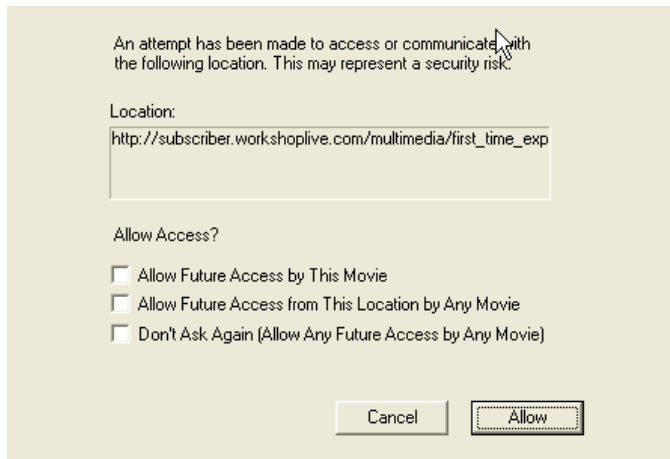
An attempt has been made to access or communicate with the following location. This may represent a security risk.

Location:

http://subscriber.workshoplive.com/multimedia/first_time_exp

Allow Access?

Allow Future Access by This Movie

Allow Future Access from This Location by Any Movie

Don't Ask Again (Allow Any Future Access by Any Movie)

Cancel

Allow